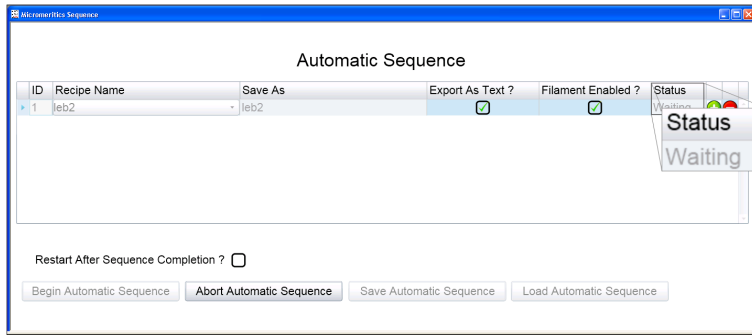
Micromeritics Sequence

Automatic Sequence

| ID | Recipe Name | Save As | Export As Text ? | Filament Enabled ? | Status |
|---|---|---|---|---|---|
| 1 | leb2 | leb2 | ☑ | ☑ | Waiting |

Status
Waiting

Restart After Sequence Completion ? ☐

Begin Automatic Sequence   Abort Automatic Sequence   Save Automatic Sequence   Load Automatic Sequence